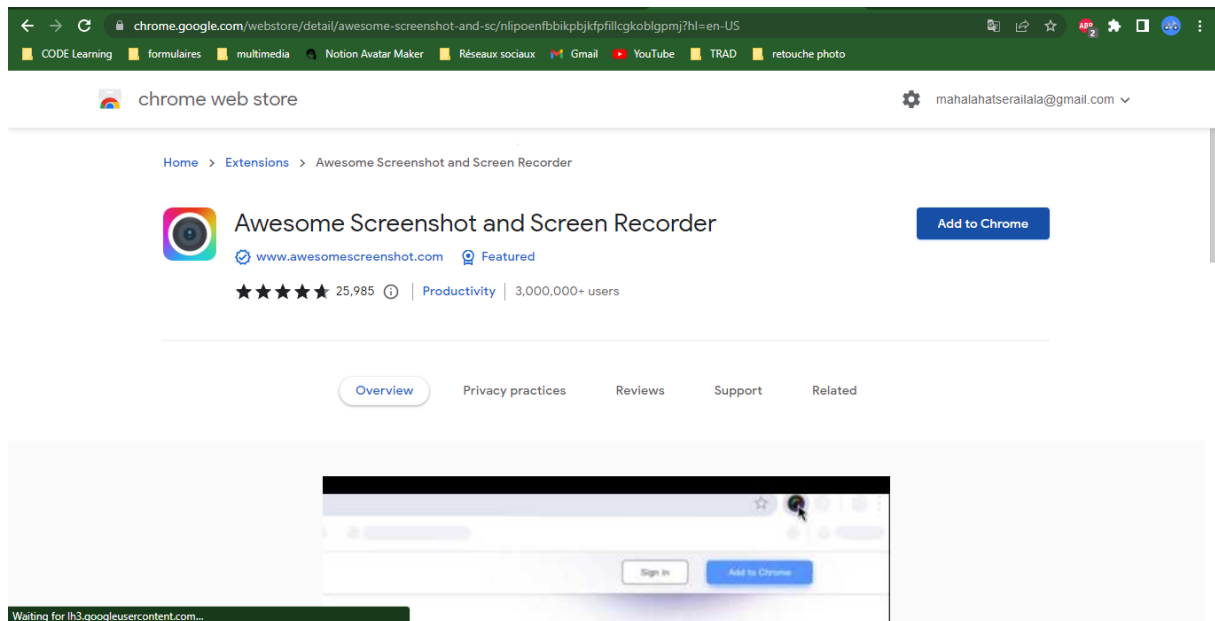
chrome.google.com/webstore/detail/awesome-screenshot-and-sc/nlipoenfbbikpbjkfpfillcgkoblgpmj?hl=en-US

CODE Learning | formulaires | multimedia | Notion Avatar Maker | Réseaux sociaux | Gmail | YouTube | TRAD | retouche photo

chrome web store

mahalahatserailala@gmail.com

Home > Extensions > Awesome Screenshot and Screen Recorder

Awesome Screenshot and Screen Recorder

www.awesomescreenshot.com Featured

25,985 | Productivity | 3,000,000+ users

Add to Chrome

Overview | Privacy practices | Reviews | Support | Related

Sign in | Add to Chrome

Waiting for lh3.googleusercontent.com...